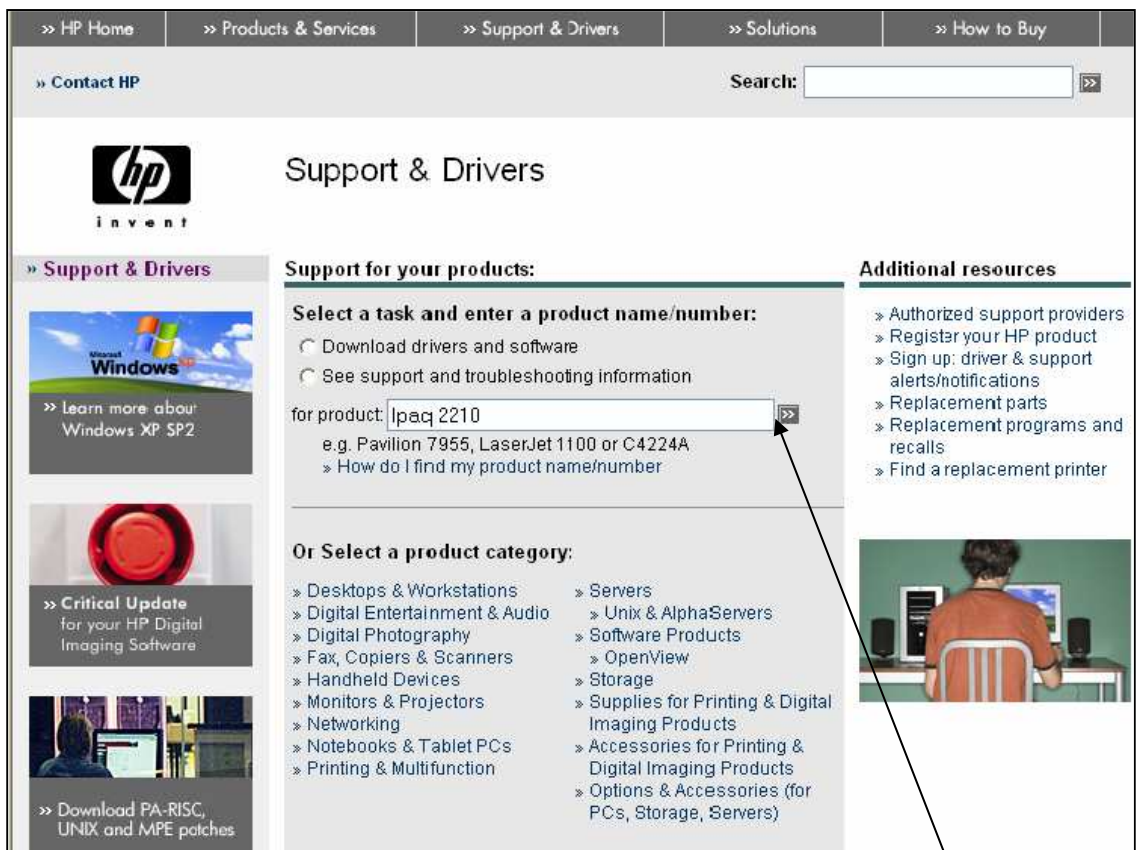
» HP Home | » Products & Services | » Support & Drivers | » Solutions | » How to Buy

» Contact HP

Search:

hp
invent

Support & Drivers

» Support & Drivers

Microsoft
Windows XP

» Learn more about Windows XP SP2

» Critical Update for your HP Digital Imaging Software

» Download PA-RISC, UNIX and MPE patches

Support for your products:

Select a task and enter a product name/number:

Download drivers and software

See support and troubleshooting information

for product: Ipaq 2210

e.g. Pavilion 7955, LaserJet 1100 or C4224A

» How do I find my product name/number

Or Select a product category:

» Desktops & Workstations
» Digital Entertainment & Audio
» Digital Photography
» Fax, Copiers & Scanners
» Handheld Devices
» Monitors & Projectors
» Networking
» Notebooks & Tablet PCs
» Printing & Multifunction

» Servers
» Unix & AlphaServers
» Software Products
» OpenView
» Storage
» Supplies for Printing & Digital Imaging Products
» Accessories for Printing & Digital Imaging Products
» Options & Accessories (for PCs, Storage, Servers)

Additional resources

» Authorized support providers
» Register your HP product
» Sign up: driver & support alerts/notifications
» Replacement parts
» Replacement programs and recalls
» Find a replacement printer